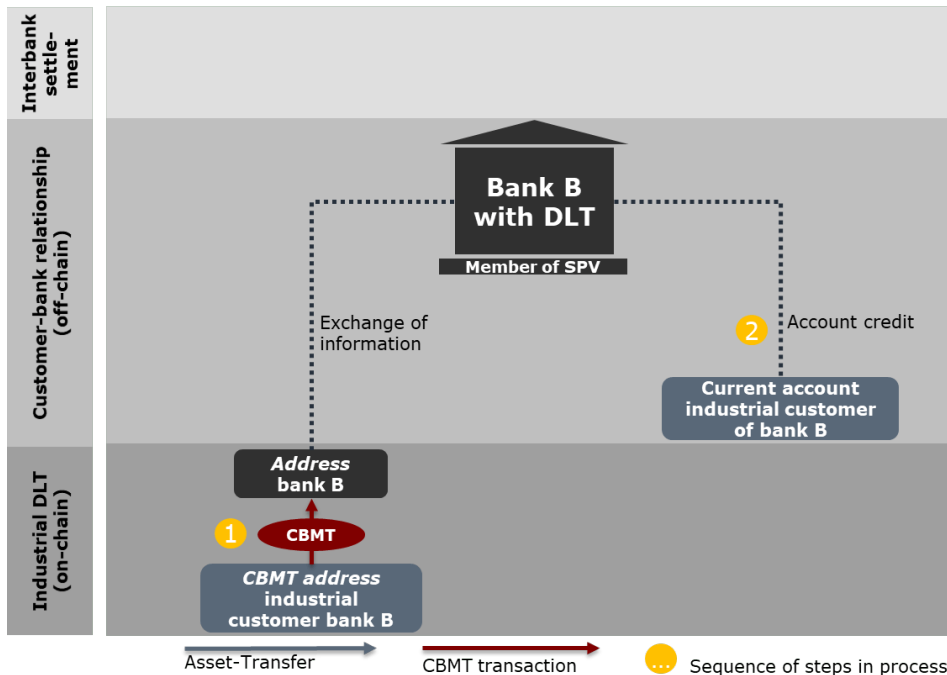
Interbank settlement

Customer-bank relationship (off-chain)

Industrial DLT (on-chain)

Bank B with DLT

Member of SPV

Exchange of information

2 Account credit

Current account industrial customer of bank B

*Address* bank B

1 CBMT

*CBMT address* industrial customer bank B

Asset-Transfer

CBMT transaction

... Sequence of steps in process